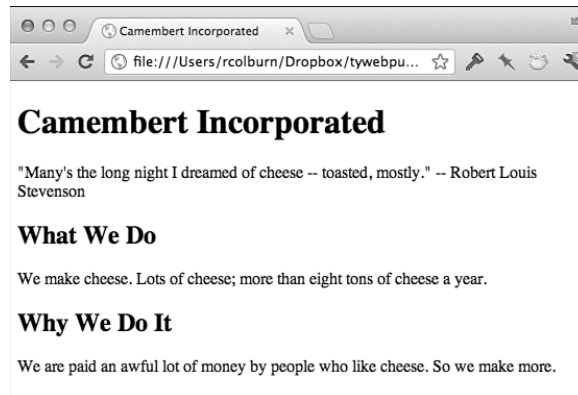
Camembert Incorporated ×

file:///Users/rcolburn/Dropbox/tywebpu...

# Camembert Incorporated

"Many's the long night I dreamed of cheese -- toasted, mostly." -- Robert Louis Stevenson

## What We Do

We make cheese. Lots of cheese; more than eight tons of cheese a year.

## Why We Do It

We are paid an awful lot of money by people who like cheese. So we make more.